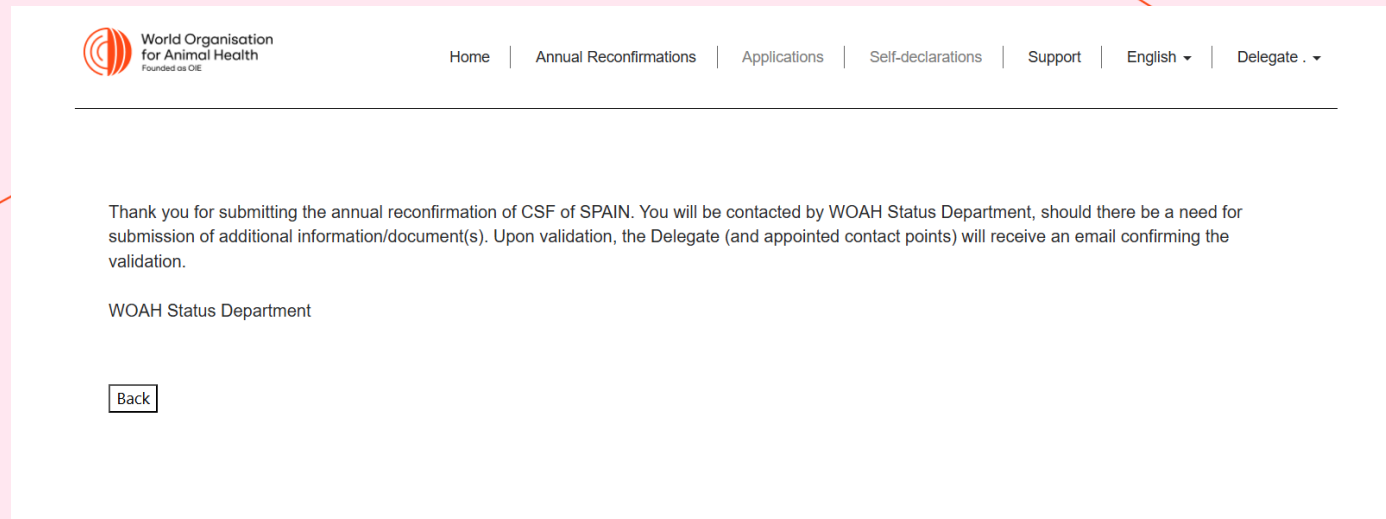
World Organisation for Animal Health
Founded as OIE

Home | Annual Reconfirmations | Applications | Self-declarations | Support | English ▾ | Delegate . ▾

Thank you for submitting the annual reconfirmation of CSF of SPAIN. You will be contacted by WOAH Status Department, should there be a need for submission of additional information/document(s). Upon validation, the Delegate (and appointed contact points) will receive an email confirming the validation.

WOAH Status Department

Back